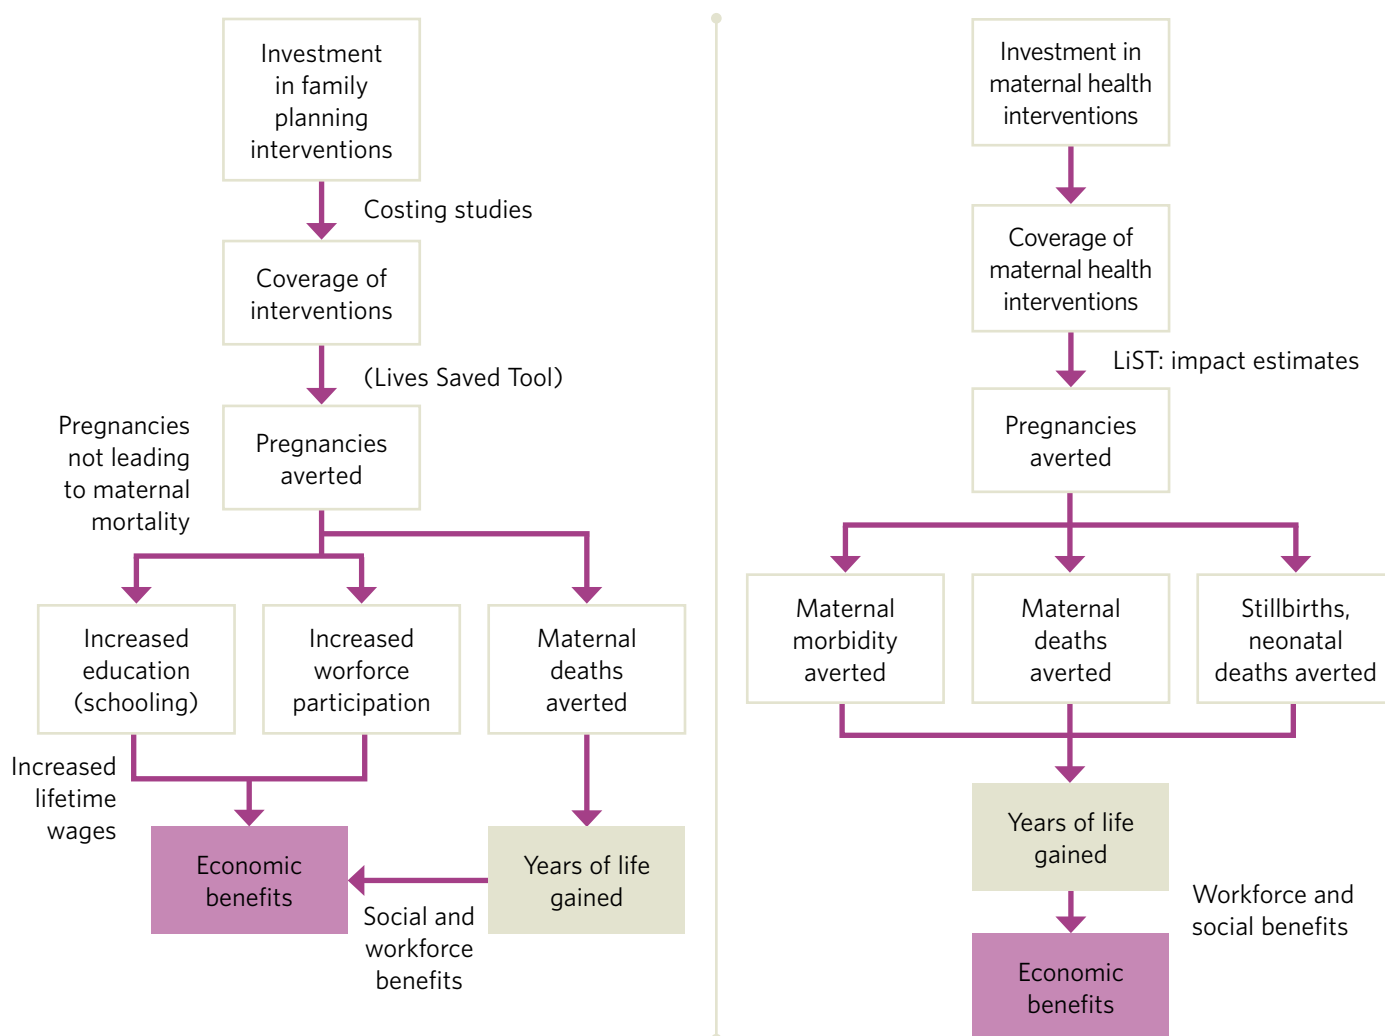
Investment in family planning interventions

Costing studies

Coverage of interventions

(Lives Saved Tool)

Pregnancies not leading to maternal mortality

Pregnancies averted

Increased education (schooling)

Increased worforce participation

Maternal deaths averted

Increased lifetime wages

Economic benefits

Years of life gained

Social and workforce benefits

Investment in maternal health interventions

Coverage of maternal health interventions

LiST: impact estimates

Pregnancies averted

Maternal morbidity averted

Maternal deaths averted

Stillbirths, neonatal deaths averted

Years of life gained

Workforce and social benefits

Economic benefits